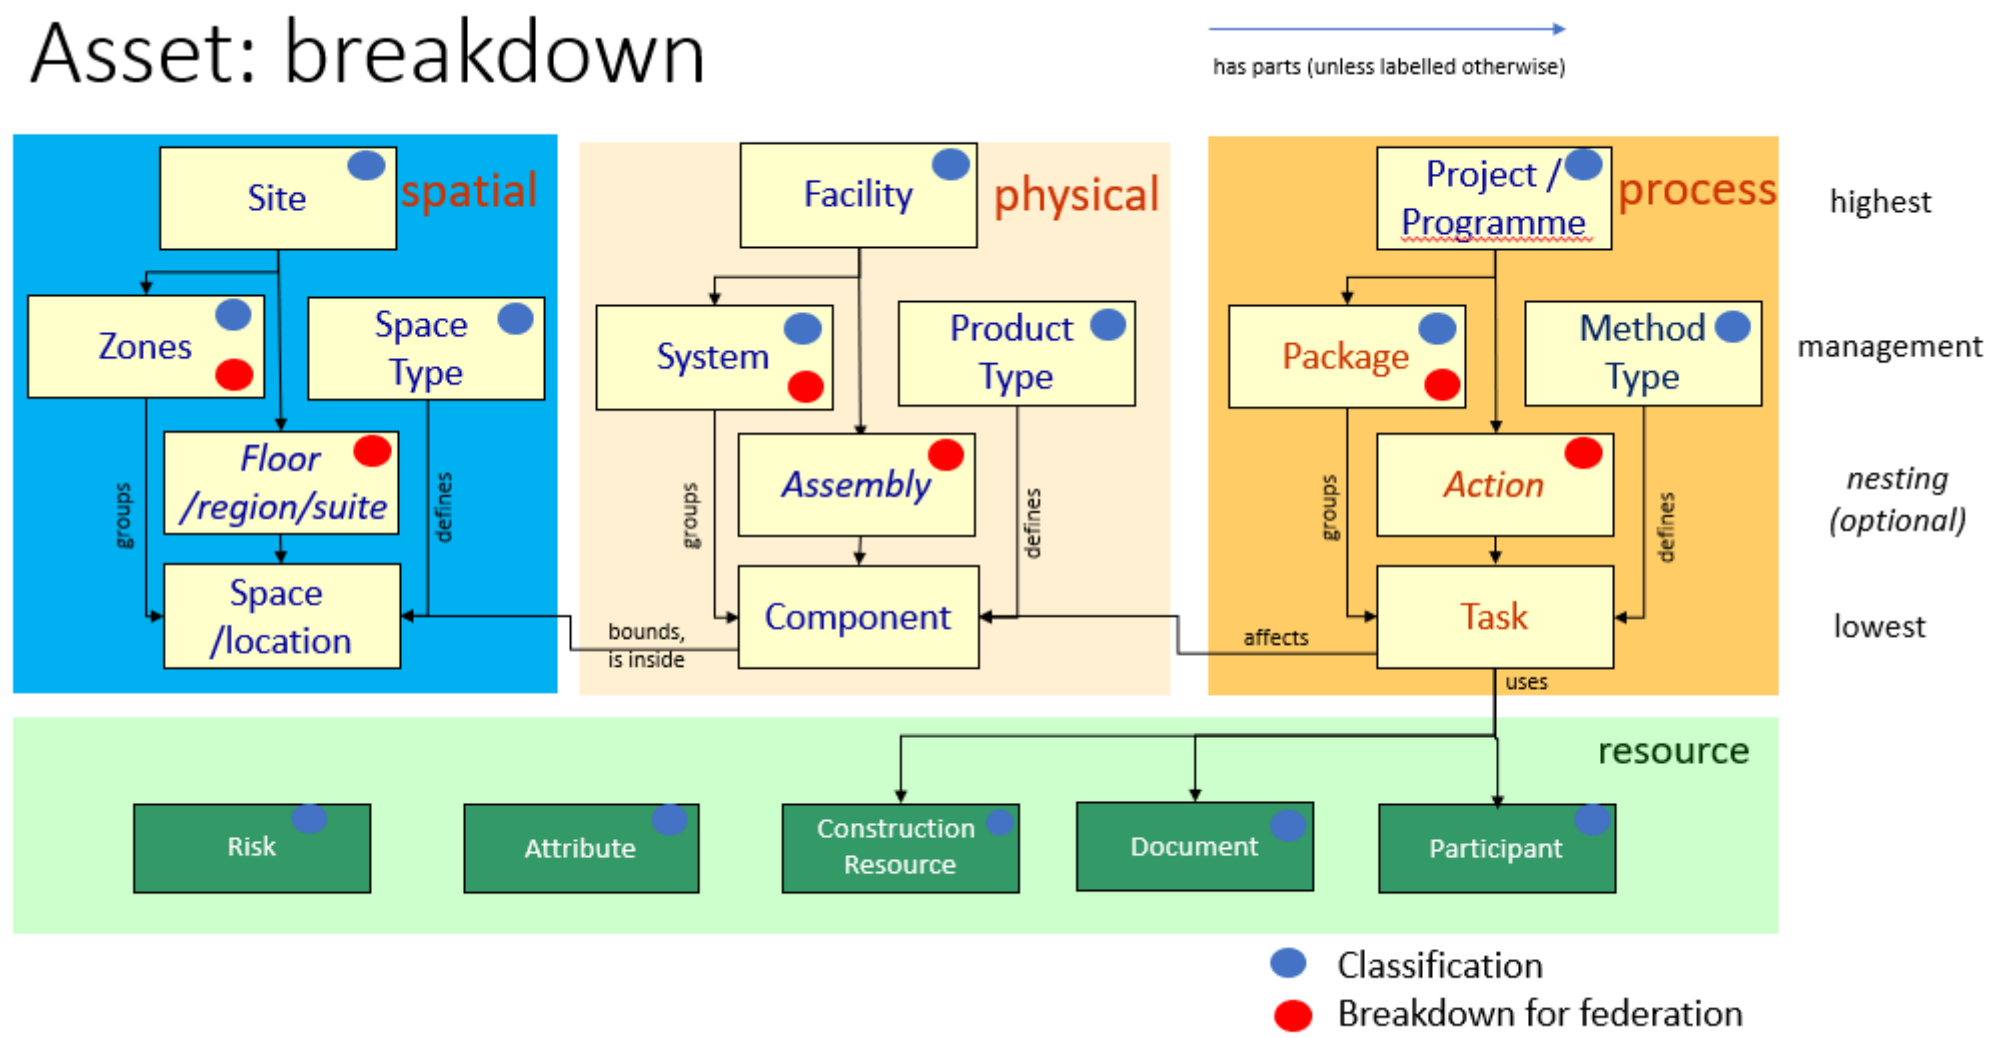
Asset: breakdown

has parts (unless labelled otherwise)

Site
spatial
Zones
Space Type
Floor /region/suite
groups
defines
Space /location

Facility
physical
System
Product Type
Assembly
groups
defines
Component
bounds, is inside

Project / Programme
process
Package
Method Type
Action
groups
defines
Task
affects
uses

highest
management
nesting (optional)
lowest

resource
Risk
Attribute
Construction Resource
Document
Participant

Classification
Breakdown for federation